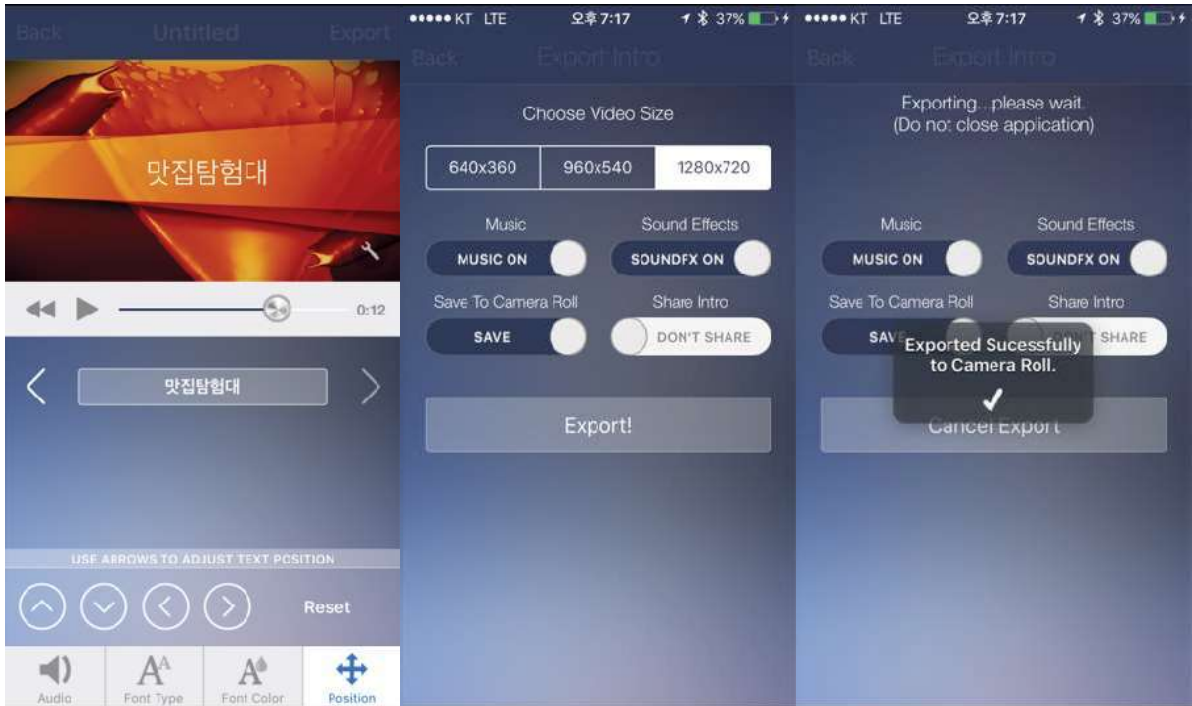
Back Untitled Export

맛집탐험대

0:12

맛집탐험대

USE ARROWS TO ADJUST TEXT POSITION

Reset

Audio Font Type Font Color Position

●●●●● KT LTE 오후 7:17 37%

Back Export Intro

Choose Video Size

| 640x360 | 960x540 | 1280x720 |
|---|---|---|

Music
MUSIC ON

Sound Effects
SOUNDFX ON

Save To Camera Roll
SAVE

Share Intro
DON'T SHARE

Export!

●●●●● KT LTE 오후 7:17 37%

Back Export Intro

Exporting...please wait.
(Do no: close appication)

Music
MUSIC ON

Sound Effects
SOUNDFX ON

Save To Camera Roll
SAVE

Share Intro
DON'T SHARE

Exported Sucessfully to Camera Roll.

Cancel Export